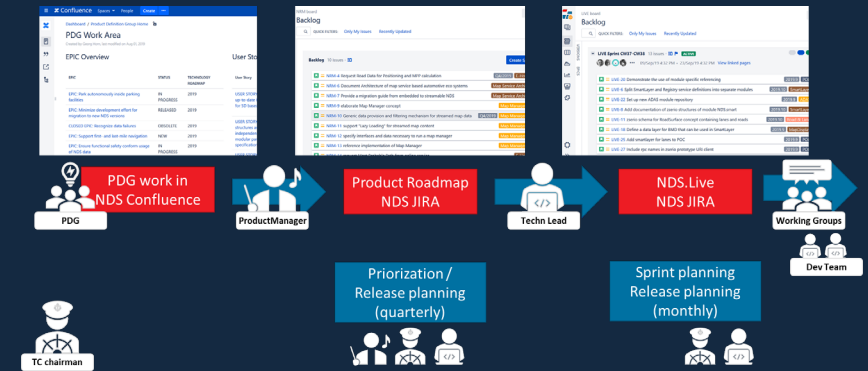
Confluence Spaces People Create

Dashboard / Product Definition Group Home

PDG Work Area

EPIC Overview

User Stor

| EPIC | STATUS | TECHNOLOGY ROADMAP |
|---|---|---|
| EPIC: Park autonomously inside parking facilities | IN PROGRESS | 2019 |
| EPIC: Minimize development effort for migration to new NDS versions | RELEASED | 2019 |
| CLOSED EPIC: Recognize data failures | OBSOLETE | 2019 |
| EPIC: Support first- and last-mile navigation | NEW | 2019 |
| EPIC: Ensure functional safety conform usage of NDS data | IN PROGRESS | 2019 |

Backlog

Backlog

NRM-4 Request Road Data for Positioning and MPP calculation

NRM-6 Document Architecture of map service based automotive eco systems

NRM-7 Provide a migration guide from embedded to streamable NDS

NRM-8 elaborate Map Manager concept

NRM-9 Generic data provision and filtering mechanism for streamed map data

NRM-11 support "Lazy Loading" for streamed map content

NRM-12 specify interfaces and data necessary to run a map manager

NRM-13 reference implementation of Map Manager

Backlog

LIVE Sprint CW37-CW38

LIVE-20 Demonstrate the use of module specific referencing

LIVE-6 Split SmartLayer and Registry service definitions into separate modules

LIVE-22 Set up new ADAS module repository

LIVE-8 Add documentation of zserio structures of module NDS.smart

LIVE-11 zserio schema for RoadSurface concept combining lanes and roads

LIVE-18 Define a data layer for RMD that can be used in SmartLayer

LIVE-26 Add smartLayer for lanes to POC

LIVE-27 include rpc names in zserio prototype Util client

PDG work in NDS Confluence

PDG

ProductManager

Product Roadmap NDS JIRA

Techn Lead

NDS.Live NDS JIRA

Working Groups

Dev Team

Priorization / Release planning (quarterly)

Sprint planning Release planning (monthly)

TC chairman